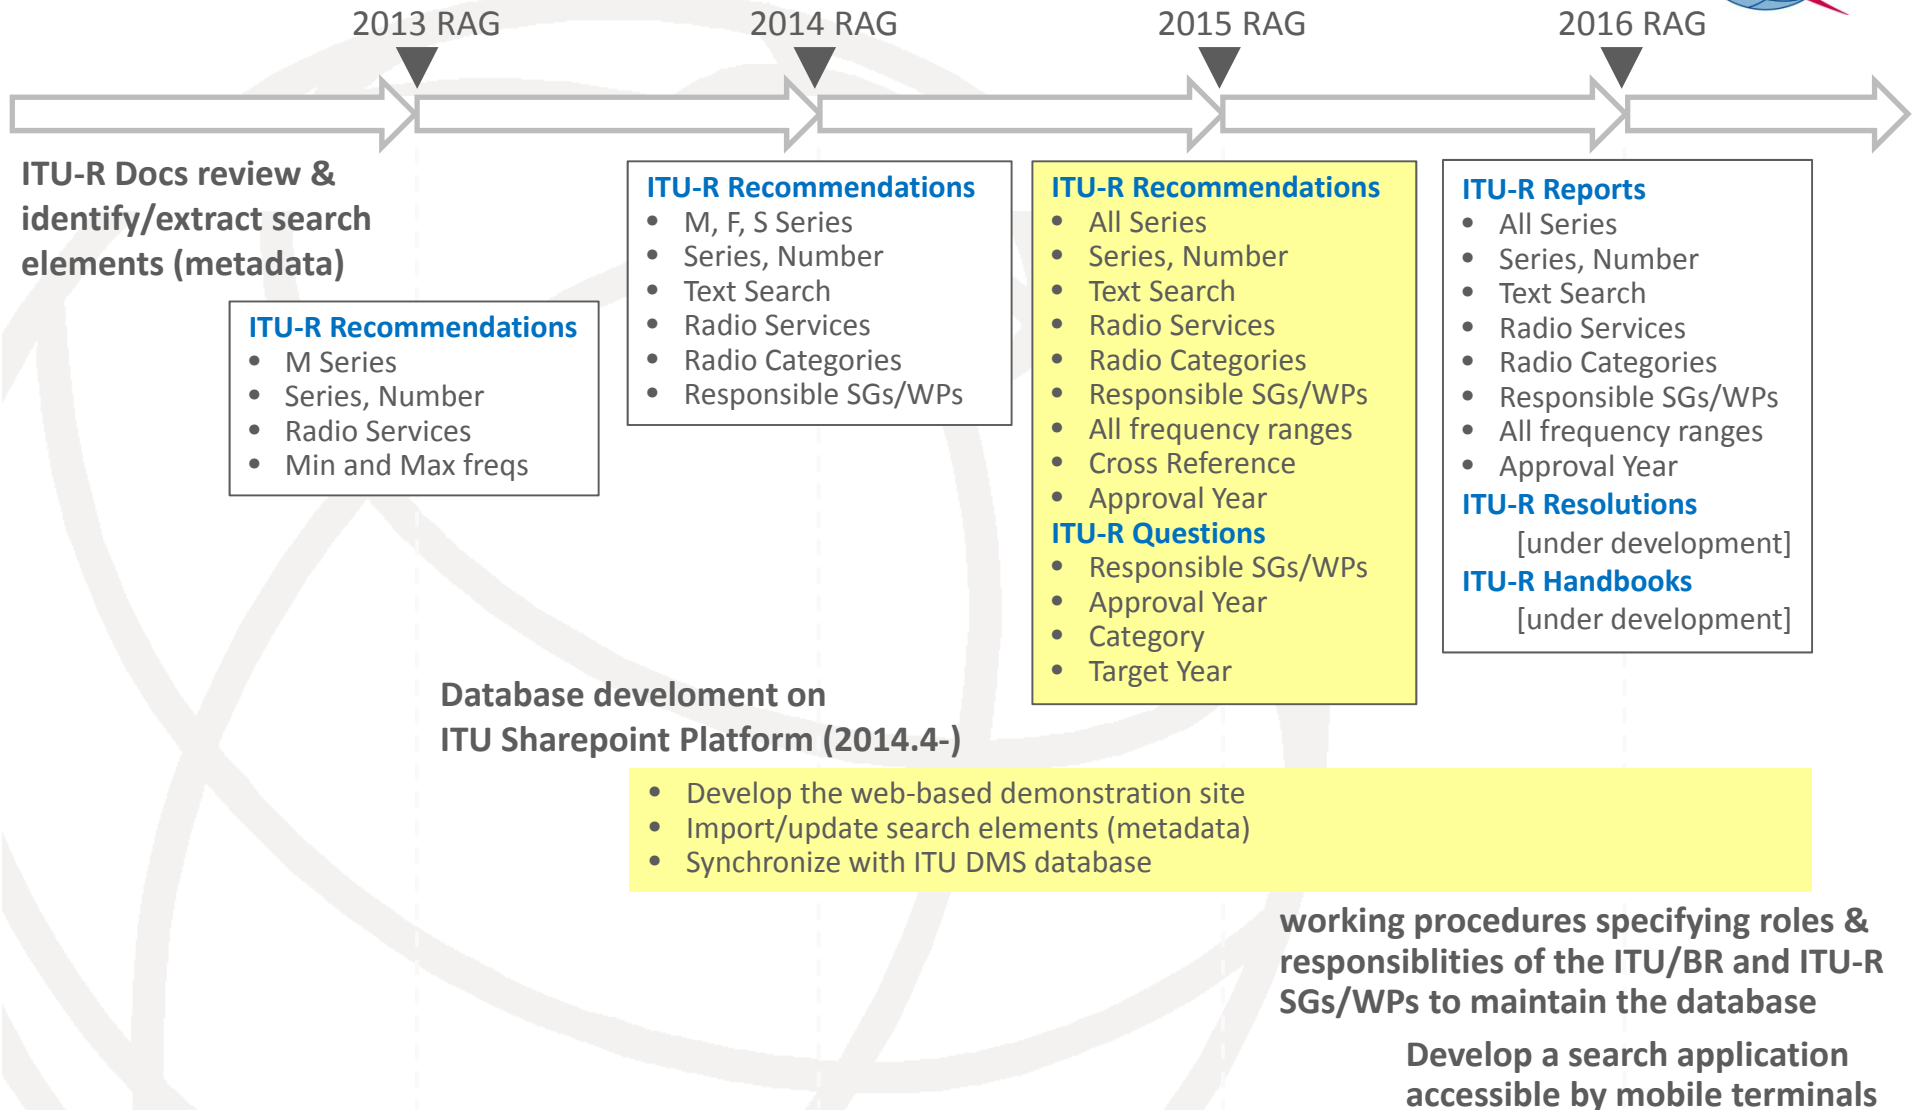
2013 RAG

2014 RAG

2015 RAG

2016 RAG

ITU-R Docs review & identify/extract search elements (metadata)

ITU-R Recommendations
- M Series
- Series, Number
- Radio Services
- Min and Max freqs

ITU-R Recommendations
- M, F, S Series
- Series, Number
- Text Search
- Radio Services
- Radio Categories
- Responsible SGs/WPs

ITU-R Recommendations
- All Series
- Series, Number
- Text Search
- Radio Services
- Radio Categories
- Responsible SGs/WPs
- All frequency ranges
- Cross Reference
- Approval Year

ITU-R Questions
- Responsible SGs/WPs
- Approval Year
- Category
- Target Year

ITU-R Reports
- All Series
- Series, Number
- Text Search
- Radio Services
- Radio Categories
- Responsible SGs/WPs
- All frequency ranges
- Approval Year

ITU-R Resolutions
[under development]

ITU-R Handbooks
[under development]

Database develoment on ITU Sharepoint Platform (2014.4-)

- Develop the web-based demonstration site
- Import/update search elements (metadata)
- Synchronize with ITU DMS database

working procedures specifying roles & responsiblities of the ITU/BR and ITU-R SGs/WPs to maintain the database

Develop a search application accessible by mobile terminals